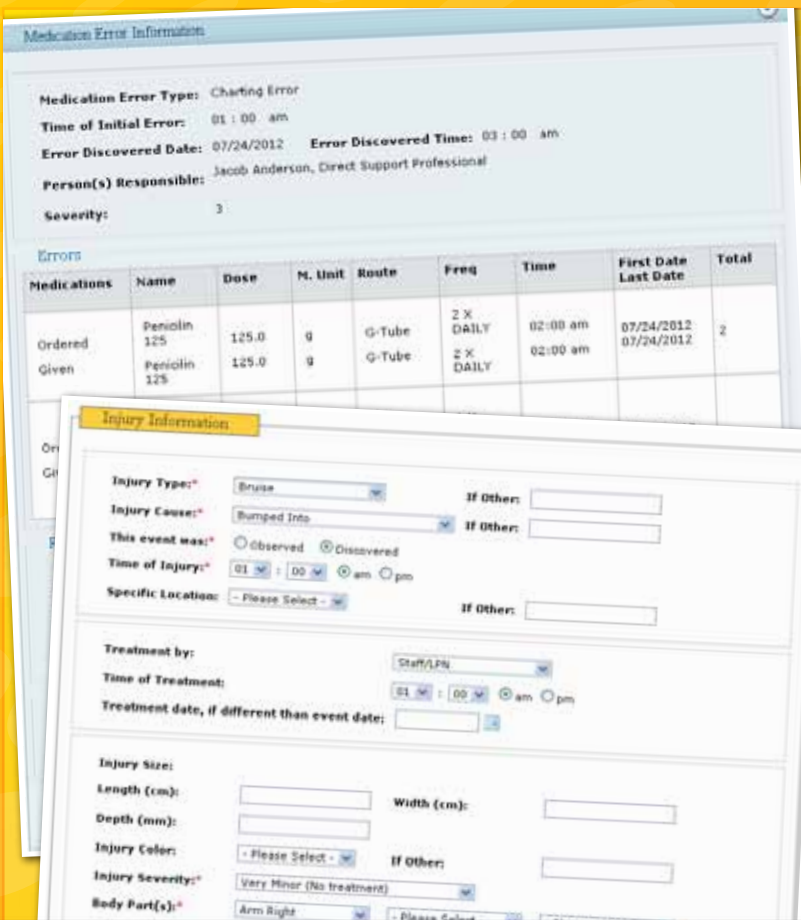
Medication Error Information

Medication Error Type: Charting Error
Time of Initial Error: 01 : 00 am
Error Discovered Date: 07/24/2012 Error Discovered Time: 03 : 00 am
Person(s) Responsible: Jacob Anderson, Direct Support Professional
Severity: 3

Errors

| Medications | Name | Dose | M. Unit | Route | Freq | Time | First Date Last Date | Total |
|---|---|---|---|---|---|---|---|---|
| Ordered Given | Penicilin 125 Penicilin 125 | 125.0 125.0 | g g | G-Tube G-Tube | 2 X DAILY 2 X DAILY | 02:00 am 02:00 am | 07/24/2012 07/24/2012 | 2 |

Or
Gi

F

Injury Information

Injury Type:* Bruise If Other:
Injury Cause:* Bumped Into If Other:
This event was:* Observed Discovered
Time of Injury:* 01 : 00 am pm
Specific Location: - Please Select - If Other:

Treatment by: Staff/LPN
Time of Treatment: 01 : 00 am pm
Treatment date, if different than event date:

Injury Size:
Length (cm): Width (cm):
Depth (mm):
Injury Color: - Please Select - If Other:
Injury Severity:* Very Minor (No treatment)
Body Part(s):* Arm Right - Please Select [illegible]